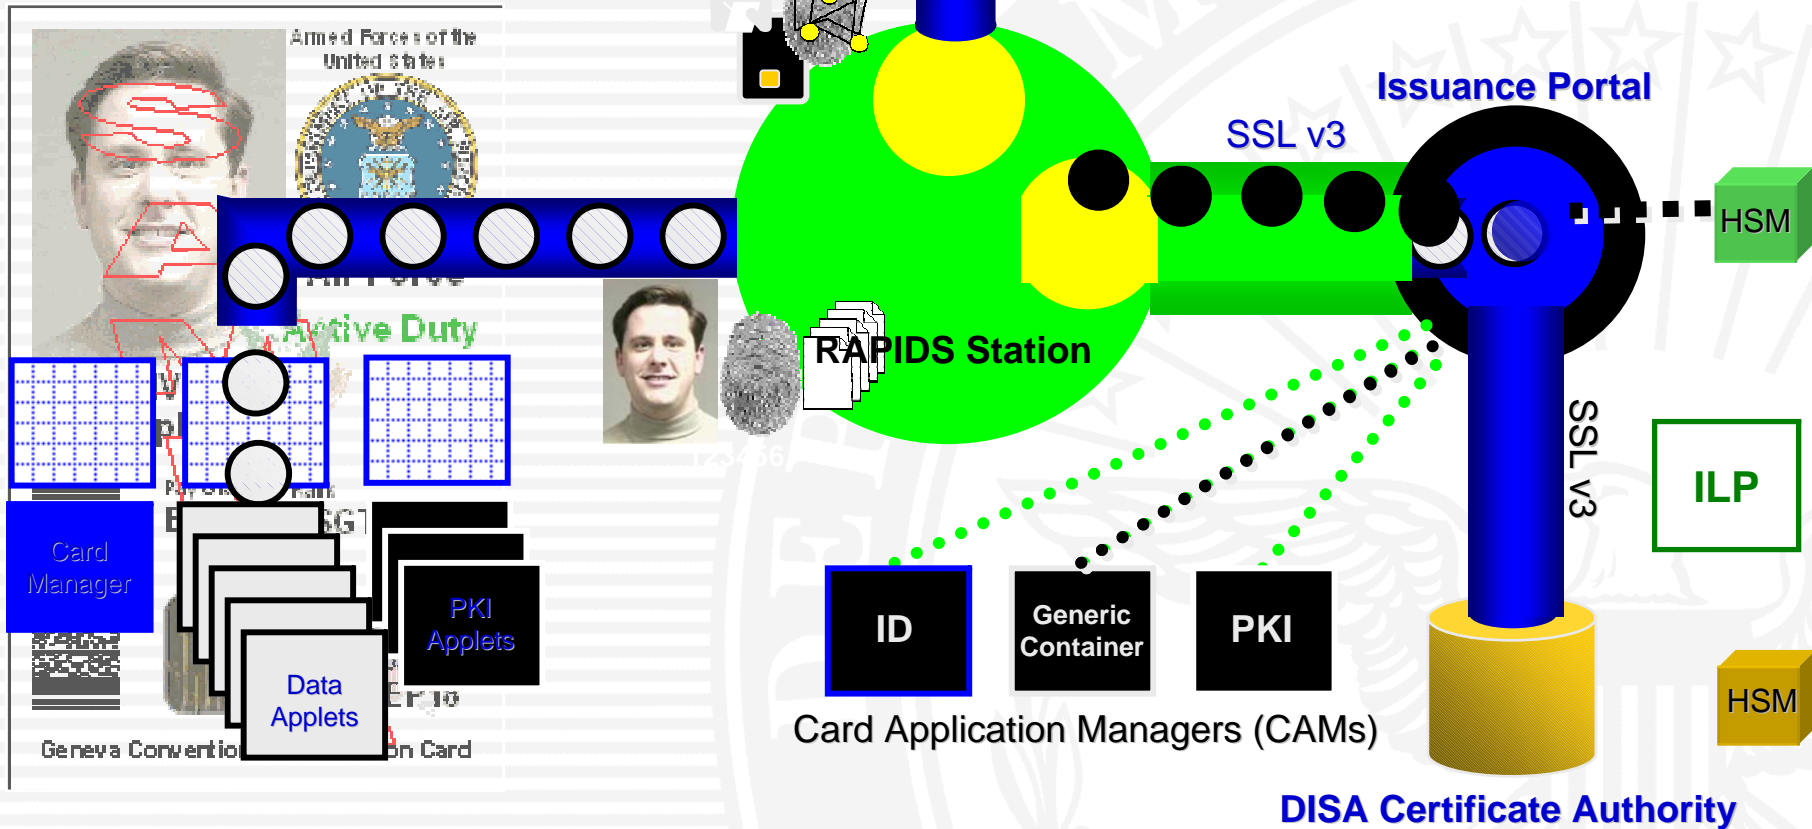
Armed Forces of the United States

Active Duty

Card Manager

Data Applets

PKI Applets

Geneva Convention Card

RAPIDS Station

SSL v3

Issuance Portal

HSM

SSL v3

ILP

HSM

ID

Generic Container

PKI

Card Application Managers (CAMs)

DISA Certificate Authority